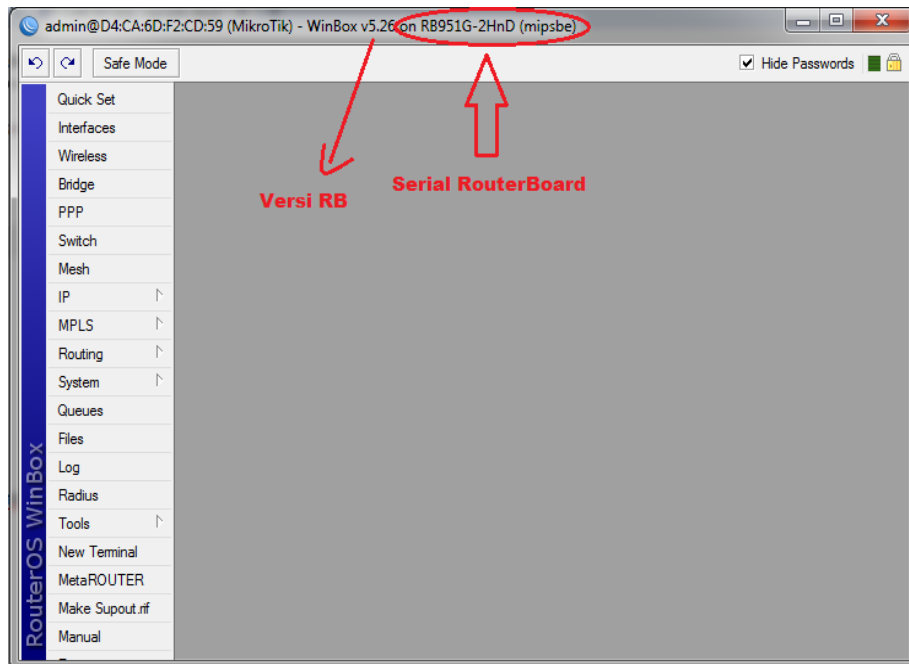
admin@D4:CA:6D:F2:CD:59 (MikroTik) - WinBox v5.26 on RB951G-2HnD (mipsbe)

Safe Mode

Hide Passwords

Versi RB

Serial RouterBoard

Quick Set
Interfaces
Wireless
Bridge
PPP
Switch
Mesh
IP
MPLS
Routing
System
Queues
Files
Log
Radius
Tools
New Terminal
MetaROUTER
Make Supout.rif
Manual

RouterOS WinBox